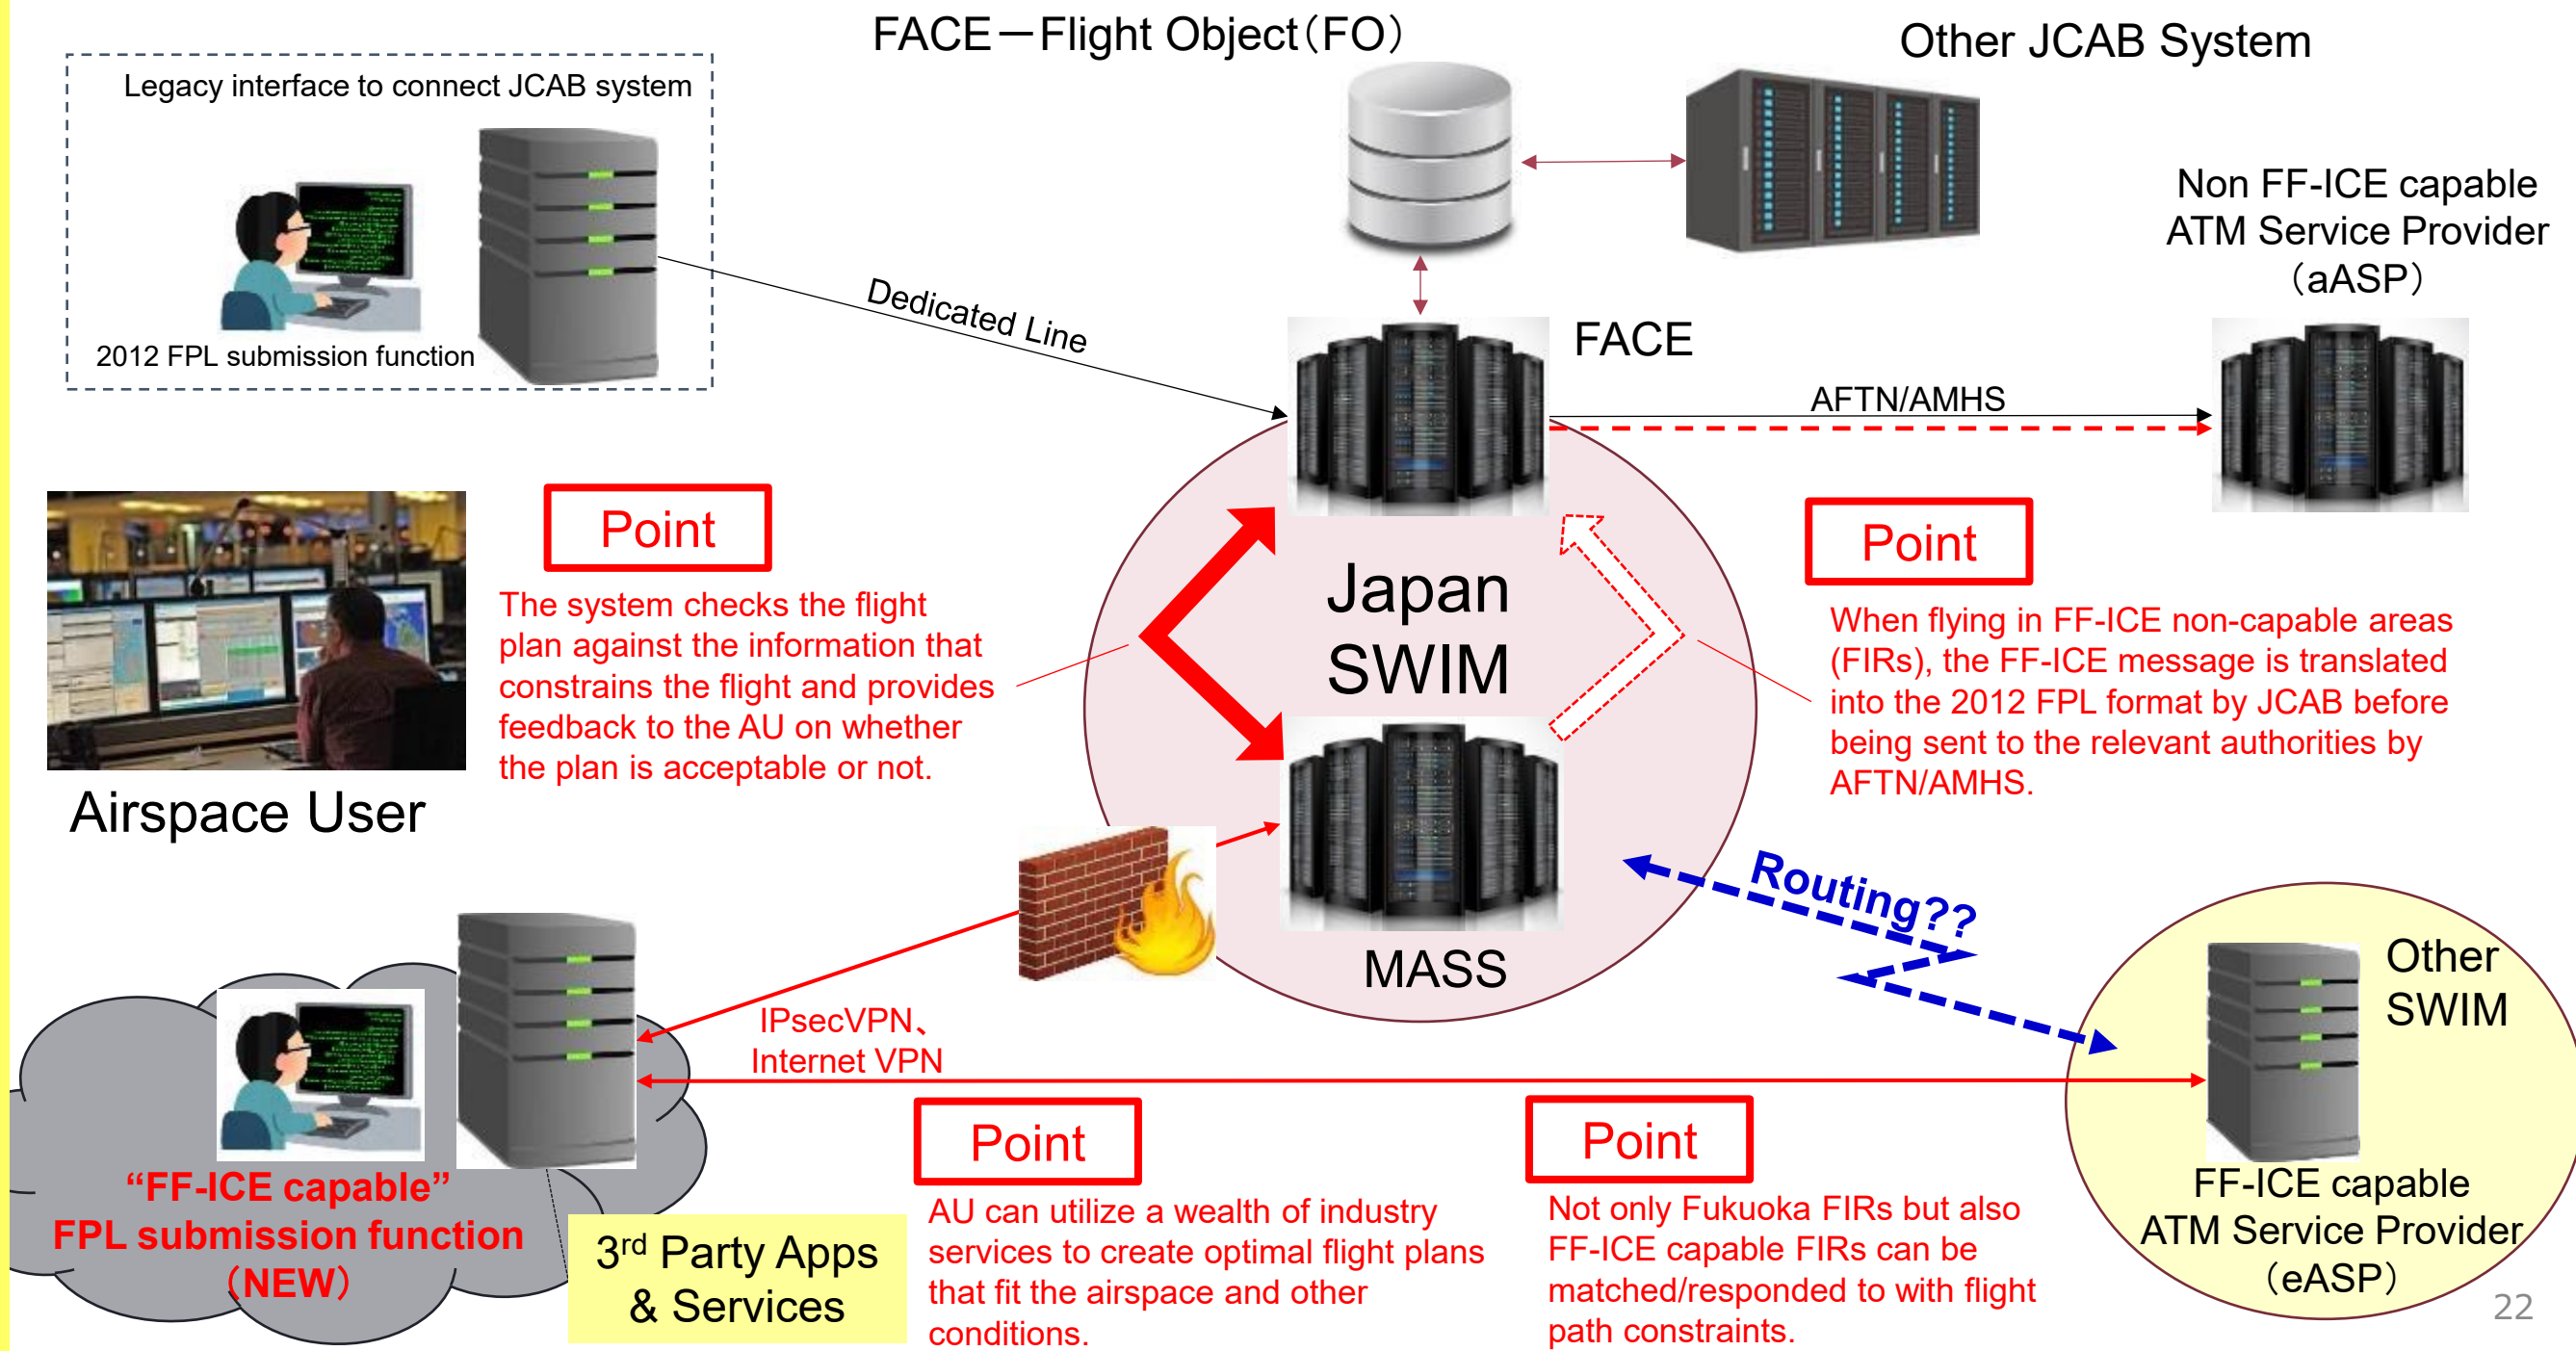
FACE－Flight Object（FO）

Other JCAB System

Legacy interface to connect JCAB system

2012 FPL submission function

Dedicated Line

Non FF-ICE capable ATM Service Provider （aASP）

FACE

AFTN/AMHS

Point

The system checks the flight plan against the information that constrains the flight and provides feedback to the AU on whether the plan is acceptable or not.

Japan SWIM

Point

When flying in FF-ICE non-capable areas (FIRs), the FF-ICE message is translated into the 2012 FPL format by JCAB before being sent to the relevant authorities by AFTN/AMHS.

Airspace User

MASS

Routing??

Other SWIM

IPsecVPN、 Internet VPN

“FF-ICE capable” FPL submission function （NEW）

$3^{rd}$ Party Apps & Services

Point

AU can utilize a wealth of industry services to create optimal flight plans that fit the airspace and other conditions.

Point

Not only Fukuoka FIRs but also FF-ICE capable FIRs can be matched/responded to with flight path constraints.

FF-ICE capable ATM Service Provider （eASP）

22